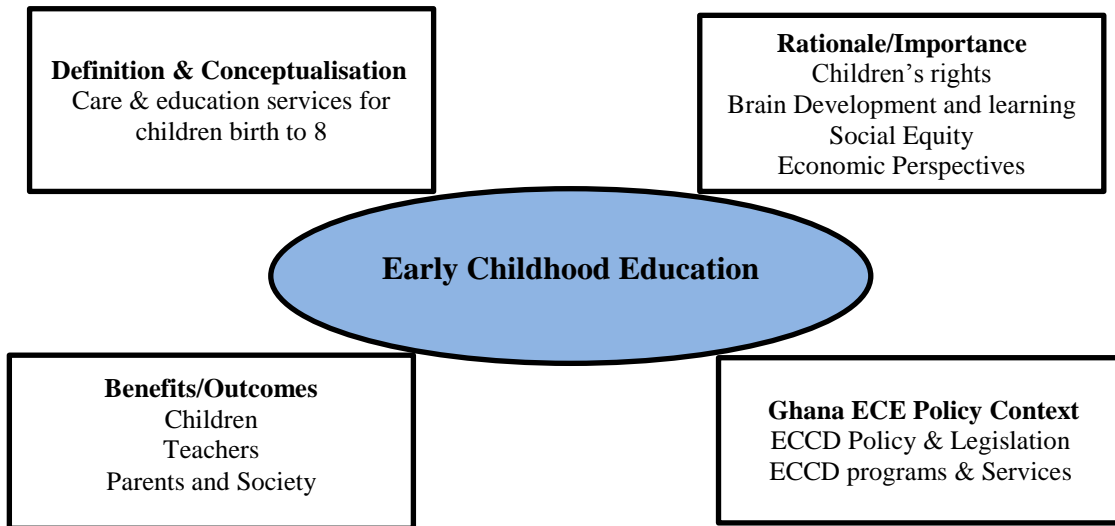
Definition & Conceptualisation
Care & education services for children birth to 8

Rationale/Importance
Children's rights
Brain Development and learning
Social Equity
Economic Perspectives

Early Childhood Education

Benefits/Outcomes
Children
Teachers
Parents and Society

Ghana ECE Policy Context
ECCD Policy & Legislation
ECCD programs & Services